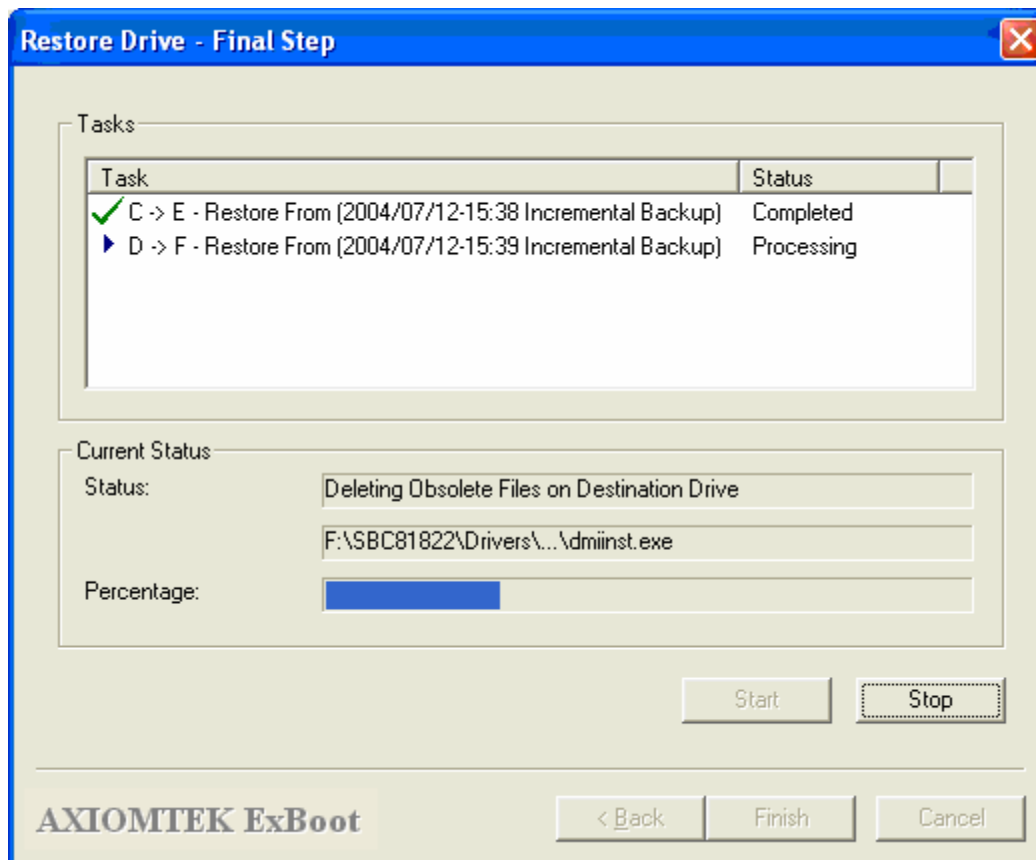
Restore Drive - Final Step

Tasks

| Task | Status |
|---|---|
| C -> E - Restore From (2004/07/12-15:38 Incremental Backup) | Completed |
| D -> F - Restore From (2004/07/12-15:39 Incremental Backup) | Processing |

Current Status

Status: Deleting Obsolete Files on Destination Drive

F:\SBC81822\Drivers\...\dmiinst.exe

Percentage:

Start
Stop

AXIOMTEK ExBoot

< Back
Finish
Cancel